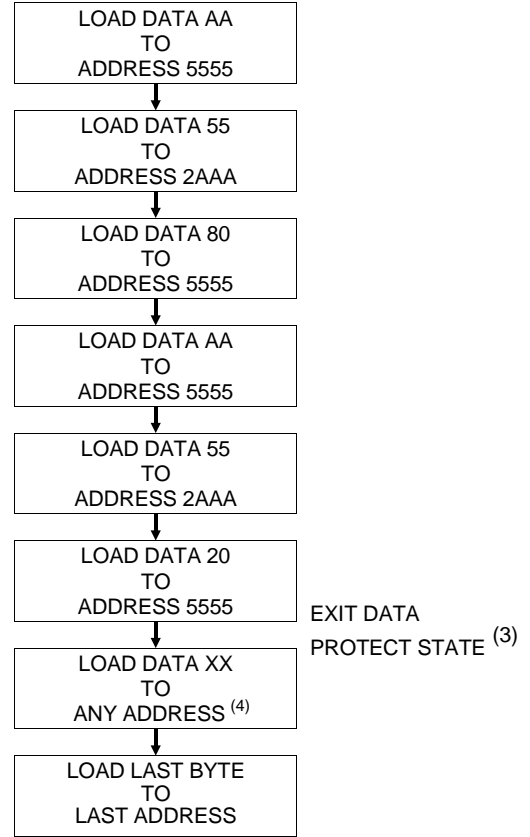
LOAD DATA AA
TO
ADDRESS 5555

LOAD DATA 55
TO
ADDRESS 2AAA

LOAD DATA 80
TO
ADDRESS 5555

LOAD DATA AA
TO
ADDRESS 5555

LOAD DATA 55
TO
ADDRESS 2AAA

LOAD DATA 20
TO
ADDRESS 5555

EXIT DATA
PROTECT STATE $^{(3)}$

LOAD DATA XX
TO
ANY ADDRESS $^{(4)}$

LOAD LAST BYTE
TO
LAST ADDRESS